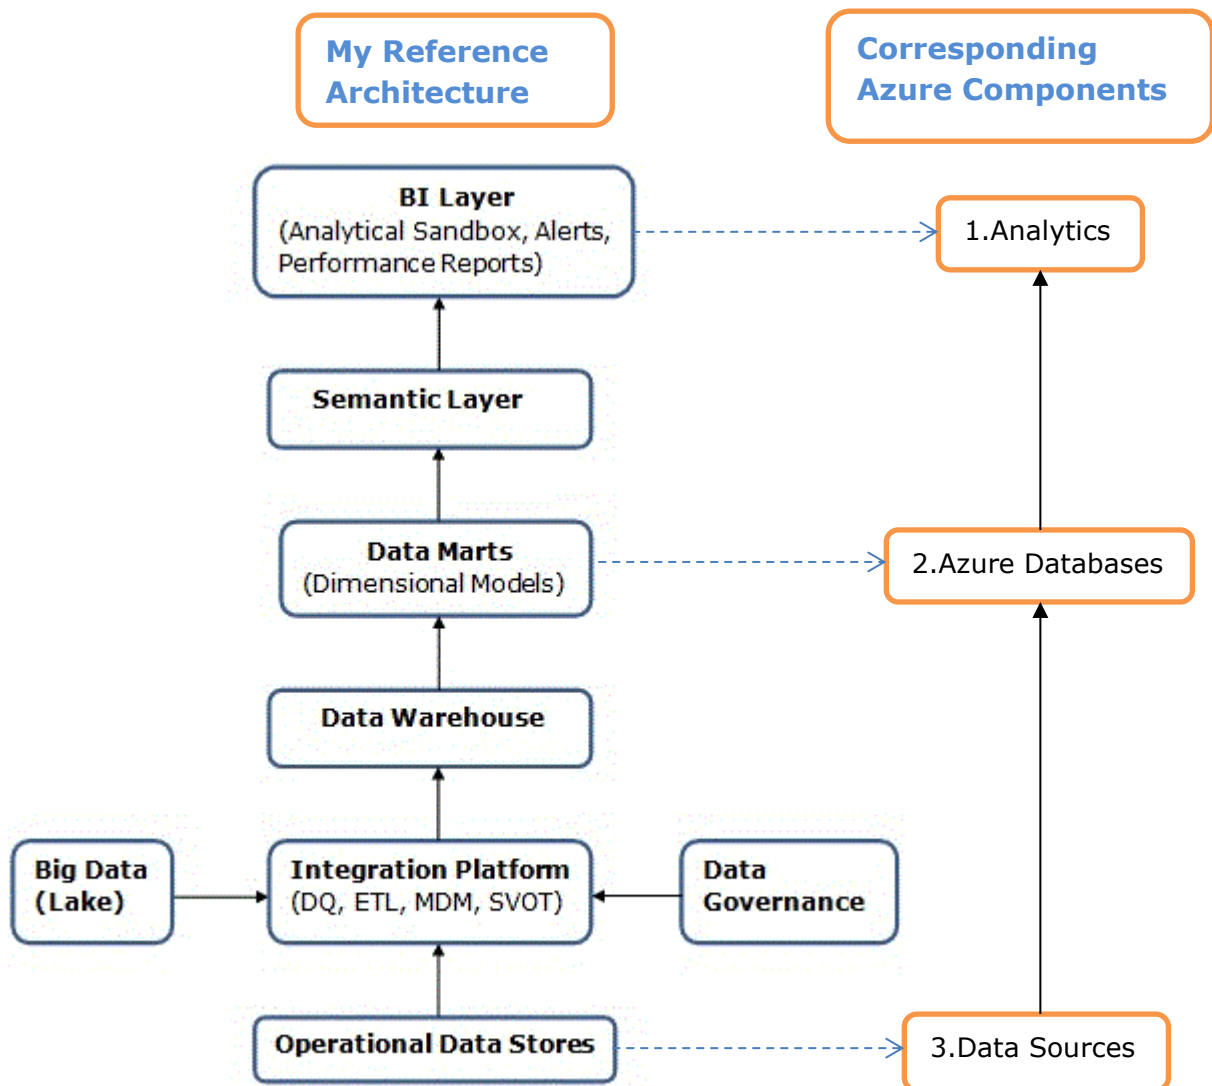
My Reference Architecture

Corresponding Azure Components

BI Layer
(Analytical Sandbox, Alerts, Performance Reports)

1.Analytics

Semantic Layer

Data Marts
(Dimensional Models)

2.Azure Databases

Data Warehouse

Big Data
(Lake)

Integration Platform
(DQ, ETL, MDM, SVOT)

Data
Governance

Operational Data Stores

3.Data Sources